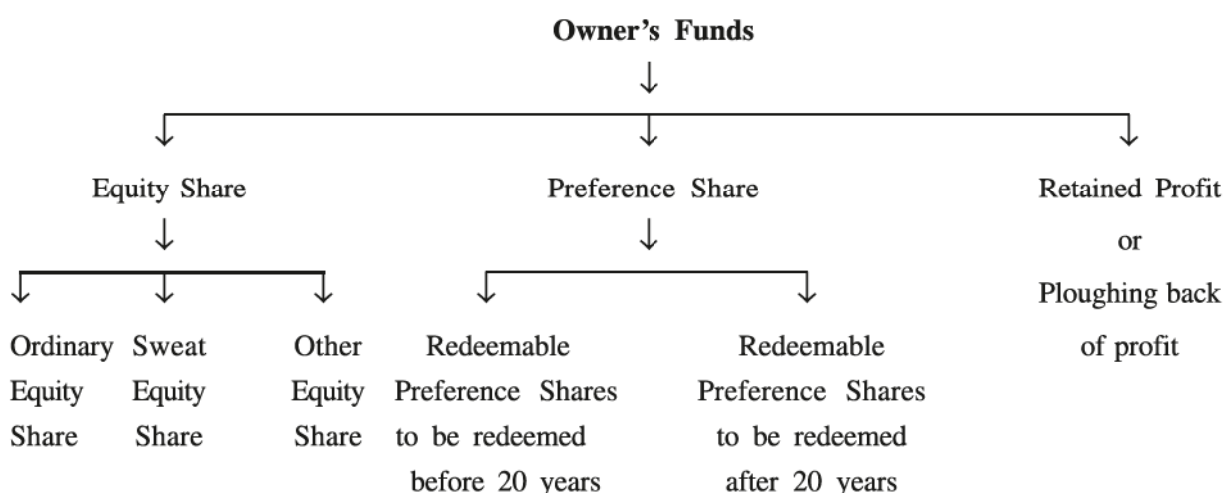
Owner's Funds

Equity Share

Preference Share

Retained Profit or Ploughing back of profit

Ordinary Equity Share

Sweat Equity Share

Other Equity Share

Redeemable Preference Shares to be redeemed before 20 years

Redeemable Preference Shares to be redeemed after 20 years